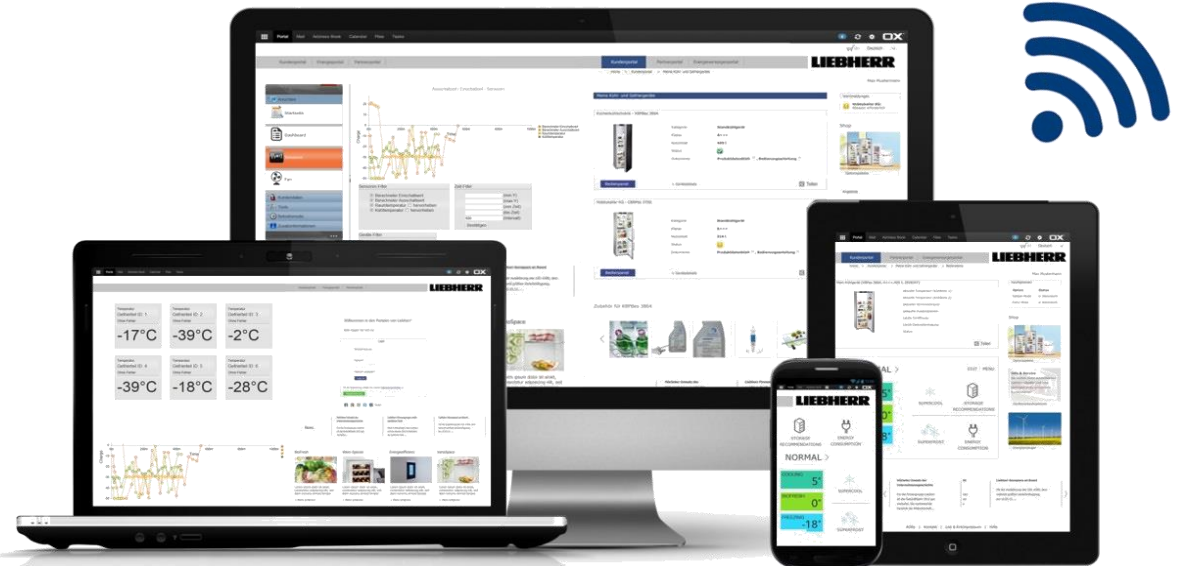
Portal

OX

LIEBHERR

Kundenportal

Dashboard

-17°C
-39°C
-2°C
-39°C
-18°C
-28°C

LIEBHERR

LIEBHERR

STORAGE RECOMMENDATIONS

ENERGY CONSUMPTION

NORMAL

5°

0°

-18°

SUPERCOOL

SUPERFROST

NORMAL

SUPERCOOL

STORAGE RECOMMENDATIONS

SUPERFROST

ENERGY CONSUMPTION

Teilen

Teilen

LIEBHERR

OX